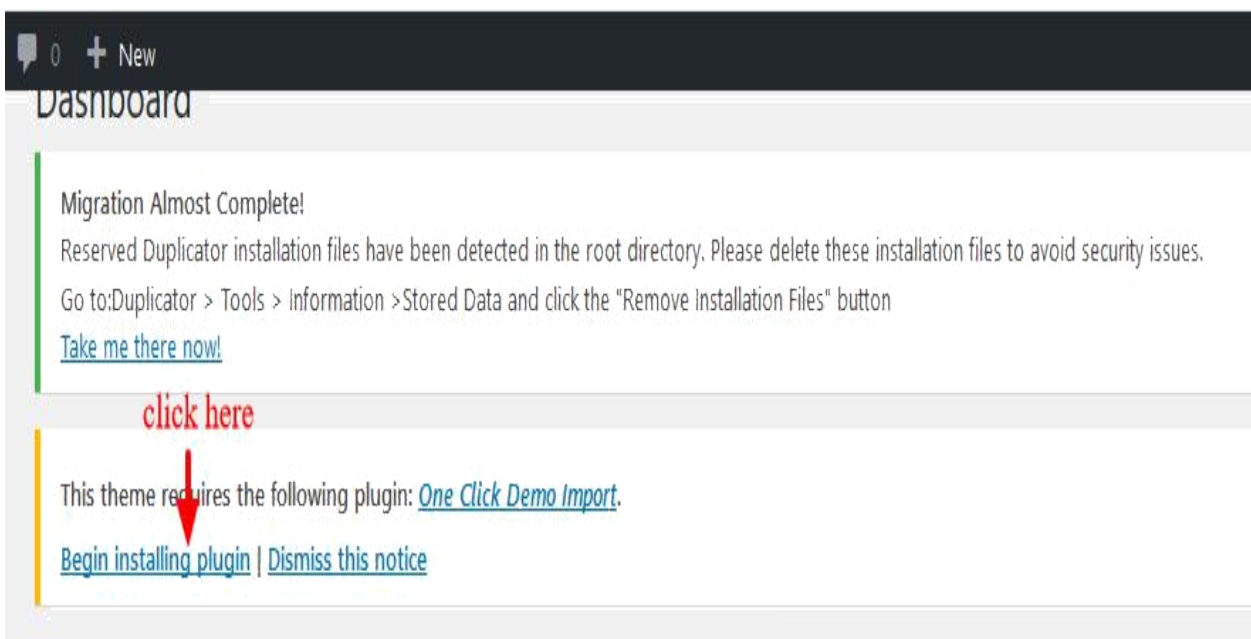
0 New

Dashboard

Migration Almost Complete!

Reserved Duplicator installation files have been detected in the root directory. Please delete these installation files to avoid security issues.

Go to:Duplicator > Tools > Information >Stored Data and click the "Remove Installation Files" button

Take me there now!

click here

This theme requires the following plugin: One Click Demo Import.

Begin installing plugin | Dismiss this notice